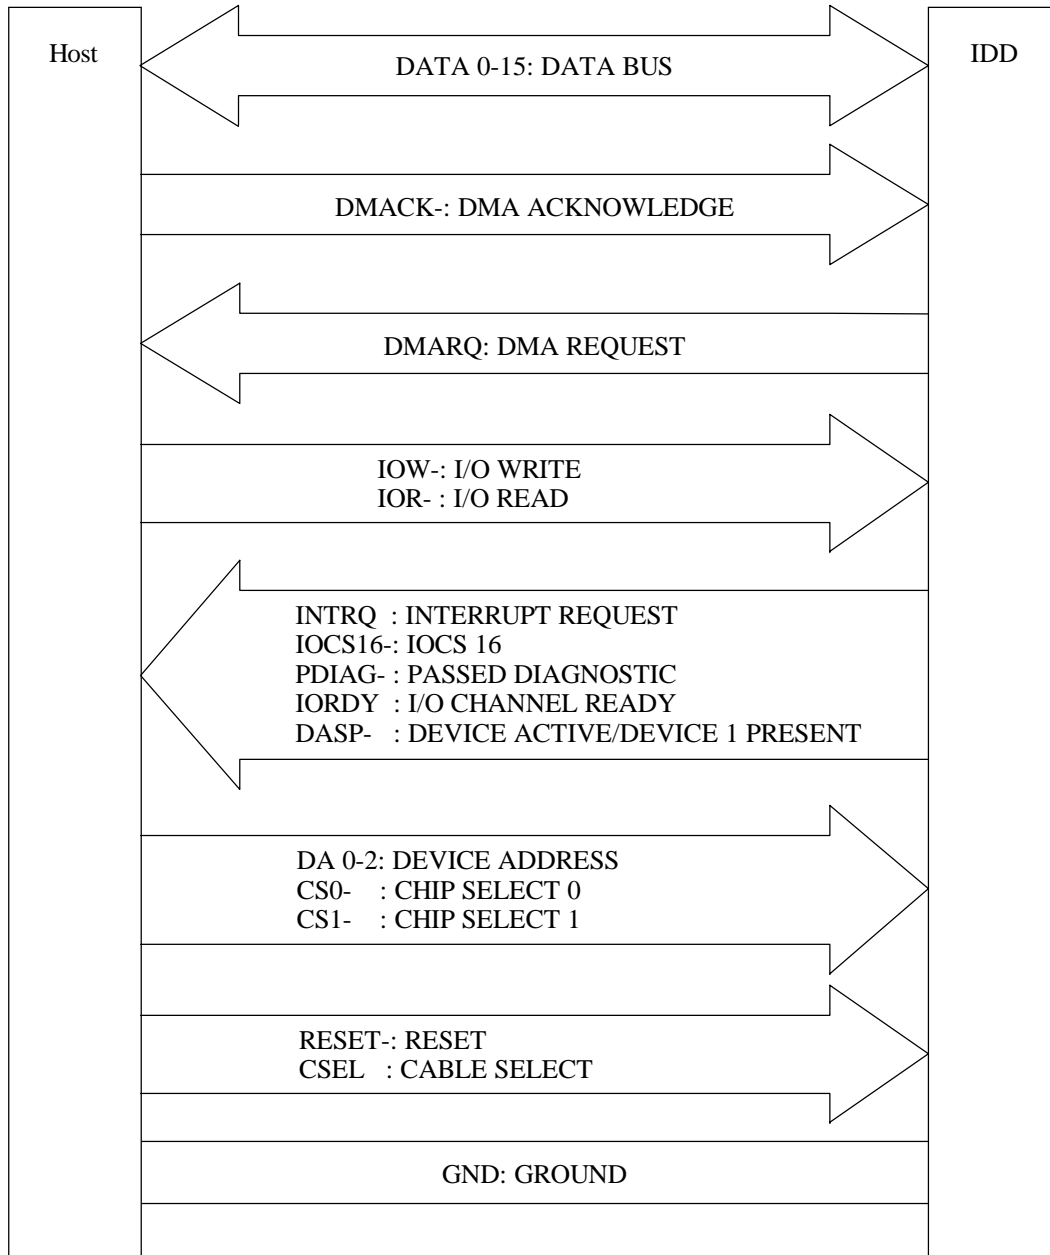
Host

IDD

DATA 0-15: DATA BUS

DMACK-: DMA ACKNOWLEDGE

DMARQ: DMA REQUEST

IOW-: I/O WRITE
IOR- : I/O READ

INTRQ : INTERRUPT REQUEST
IOCS16-: IOCS 16
PDIAG- : PASSED DIAGNOSTIC
IORDY : I/O CHANNEL READY
DASP- : DEVICE ACTIVE/DEVICE 1 PRESENT

DA 0-2: DEVICE ADDRESS
CS0- : CHIP SELECT 0
CS1- : CHIP SELECT 1

RESET-: RESET
CSEL : CABLE SELECT

GND: GROUND